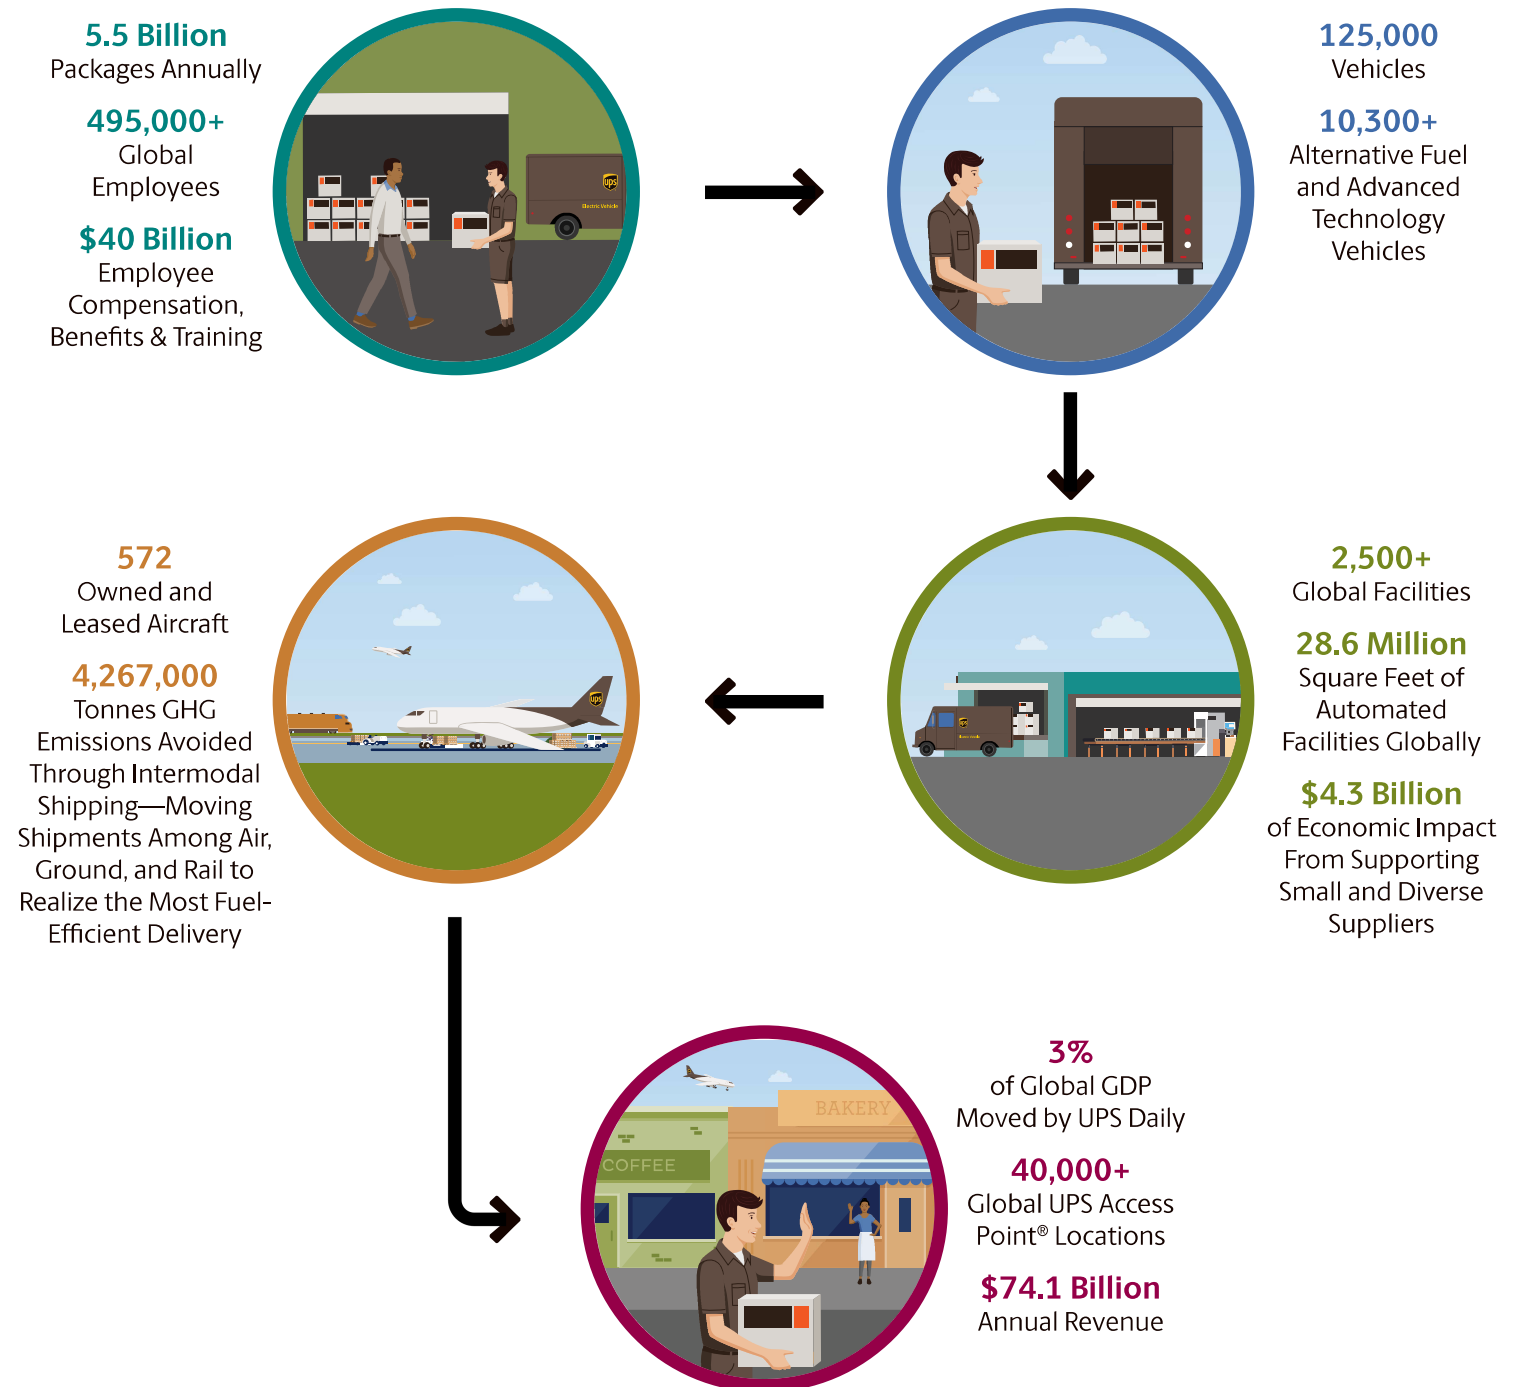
5.5 Billion
Packages Annually

495,000+
Global Employees

$40 Billion
Employee Compensation, Benefits & Training

ups
Electric Vehicle

125,000
Vehicles

10,300+
Alternative Fuel and Advanced Technology Vehicles

2,500+
Global Facilities

28.6 Million
Square Feet of Automated Facilities Globally

$4.3 Billion
of Economic Impact From Supporting Small and Diverse Suppliers

572
Owned and Leased Aircraft

4,267,000
Tonnes GHG Emissions Avoided Through Intermodal Shipping—Moving Shipments Among Air, Ground, and Rail to Realize the Most Fuel-Efficient Delivery

BAKERY
COFFEE

3%
of Global GDP Moved by UPS Daily

40,000+
Global UPS Access Point® Locations

$74.1 Billion
Annual Revenue